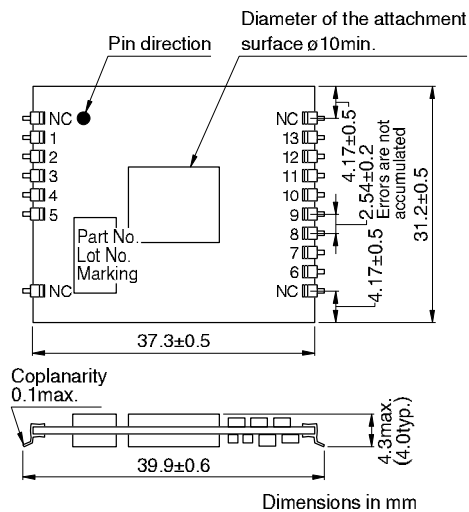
Diameter of the attachment surface ø10min.

Pin direction

NC
1
2
3
4
5

Part No.
Lot No.
Marking

NC

NC
13
12
11
10
9
8
7
6
NC

4.17±0.5
2.54±0.2
Errors are not accumulated
4.17±0.5
31.2±0.5

37.3±0.5

Coplanarity
0.1max.

4.3max.
(4.0typ.)

39.9±0.6

Dimensions in mm